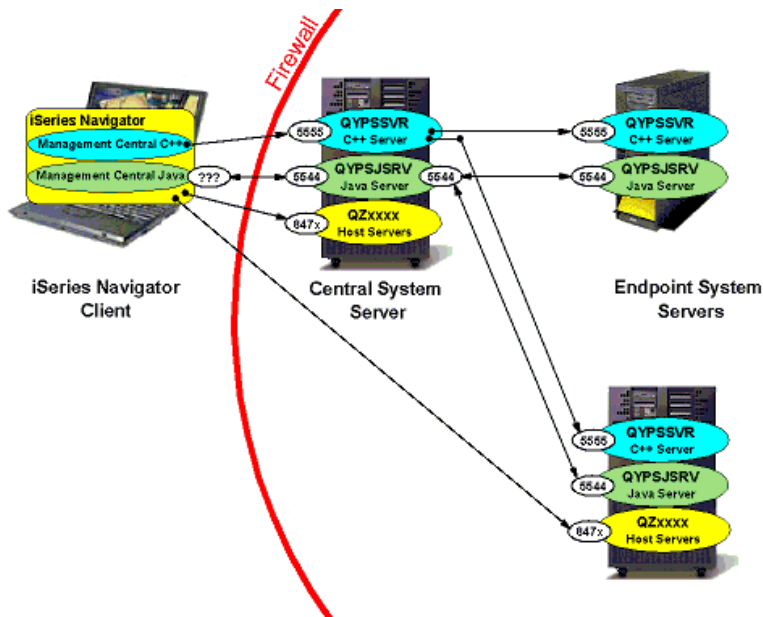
Firewall

iSeries Navigator
Management Central C++
Management Central Java
???

5555 QYPSSVR C++ Server
5544 QYPSJSRV Java Server 5544
847x QZxxxx Host Servers

5555 QYPSSVR C++ Server
5544 QYPSJSRV Java Server

iSeries Navigator Client

Central System Server

Endpoint System Servers

5555 QYPSSVR C++ Server
5544 QYPSJSRV Java Server
847x QZxxxx Host Servers